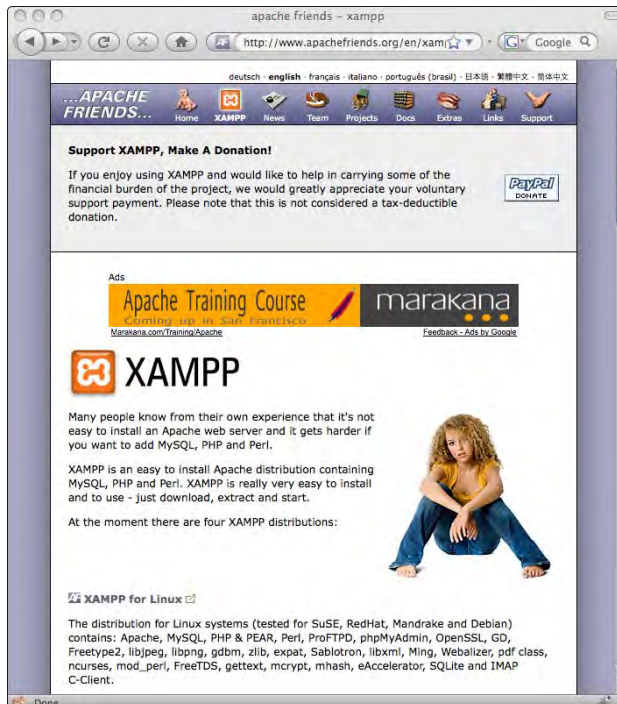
apache friends - xampp

http://www.apachefriends.org/en/xam

Google

deutsch · english · français · italiano · português (brasil) · 日本語 · 繁體中文 · 简体中文

...APACHE FRIENDS...

Home XAMPP News Team Projects Docs Extras Links Support

Support XAMPP, Make A Donation!

If you enjoy using XAMPP and would like to help in carrying some of the financial burden of the project, we would greatly appreciate your voluntary support payment. Please note that this is not considered a tax-deductible donation.

PayPal DONATE

Ads

Apache Training Course
Coming up in San Francisco

marakana

Marakana.com/Training/Apache

Feedback - Ads by Google

XAMPP

Many people know from their own experience that it's not easy to install an Apache web server and it gets harder if you want to add MySQL, PHP and Perl.

XAMPP is an easy to install Apache distribution containing MySQL, PHP and Perl. XAMPP is really very easy to install and to use - just download, extract and start.

At the moment there are four XAMPP distributions:

XAMPP for Linux

The distribution for Linux systems (tested for SuSE, RedHat, Mandrake and Debian) contains: Apache, MySQL, PHP & PEAR, Perl, ProFTPD, phpMyAdmin, OpenSSL, GD, Freetype2, libjpeg, libpng, gdbm, zlib, expat, Sablotron, libxml, Ming, Webalizer, pdf class, ncurses, mod_perl, FreeTDS, gettext, mcrypt, mhash, eAccelerator, SQLite and IMAP C-Client.

Done